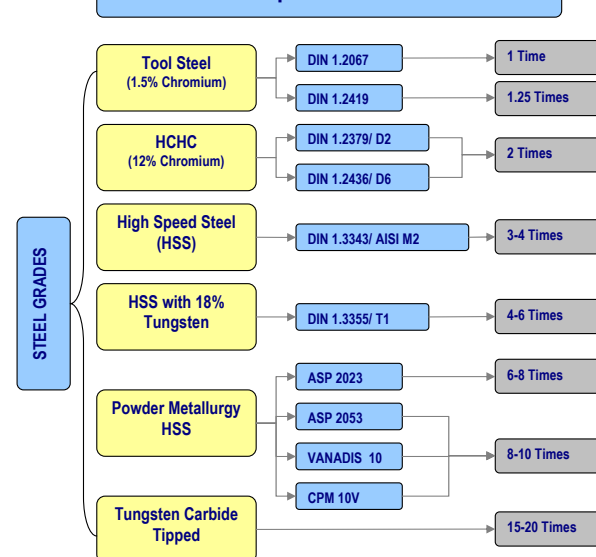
STEEL GRADES

Tool Steel
(1.5% Chromium)

DIN 1.2067

1 Time

DIN 1.2419

1.25 Times

HCHC
(12% Chromium)

DIN 1.2379/ D2

DIN 1.2436/ D6

2 Times

High Speed Steel
(HSS)

DIN 1.3343/ AISI M2

3-4 Times

HSS with 18%
Tungsten

DIN 1.3355/ T1

4-6 Times

Powder Metallurgy
HSS

ASP 2023

6-8 Times

ASP 2053

VANADIS 10

CPM 10V

8-10 Times

Tungsten Carbide
Tipped

15-20 Times